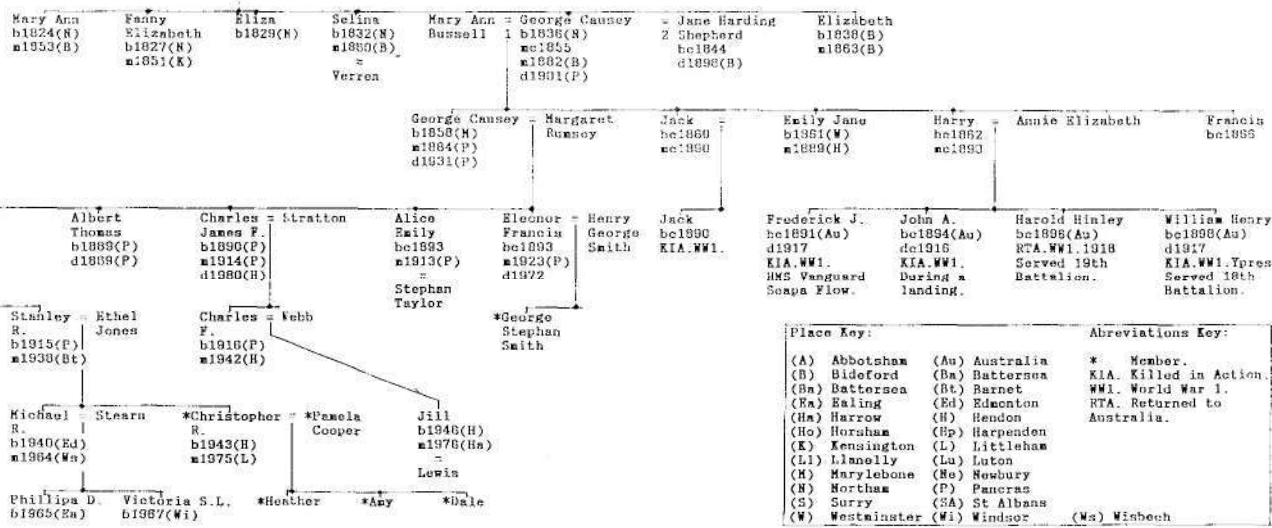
Mary Ann b1824(N) m1853(B)

Fanny Elizabeth b1827(N) m1851(K)

Eliza b1829(N)

Selina b1832(N) m1860(B) = Verren

Mary Ann Bussell = 1 George Causey b1836(N) mc1855 m1882(B) d1901(P) = 2 Jane Harding Shepherd bc1844 d1898(B)

Elizabeth b1838(B) m1863(B)

George Causey b1858(N) m1884(P) d1931(P) = Margaret Rumsey

Jack bc1860 mc1890 =

Emily Jane b1861(W) m1889(H)

Harry bc1862 mc1893 = Annie Elizabeth

Francis bc1866

Albert Thomas b1889(P) d1889(P)

Charles James F. b1890(P) m1914(P) d1980(H) = Stratton

Alice Emily bc1893 m1913(P) = Stephan Taylor

Eleonor Francis bc1893 m1923(P) d1972 = Henry George Smith

Jack bc1890 KIA.WW1.

Frederick J. bc1891(Au) d1917 KIA.WW1. HMS Vanguard Scapa Flow.

John A. bc1894(Au) dc1916 KIA.WW1. During a landing.

Harold Hinley bc1896(Au) RTA.WW1.1918 Served 19th Battalion.

William Henry bc1898(Au) d1917 KIA.WW1.Ypres Served 18th Battalion.

Stanley R. b1915(P) m1938(Bt) = Ethel Jones

Charles F. b1916(P) m1942(H) = Webb

*George Stephan Smith

Michael R. b1940(Ed) m1964(Ws) = Stearn

*Christopher R. b1943(H) m1975(L) = *Pamela Cooper

Jill b1946(H) m1976(Ha) = Lewis

Phillipa D. b1965(Ea)

Victoria S.L. b1967(Wi)

*Heather

*Amy

*Dale

Place Key:

(A) Abbotsham (Au) Australia
(B) Bideford (Ba) Battersea
(Bn) Battersea (Bt) Barnet
(Ea) Ealing (Ed) Edmonton
(Ha) Harrow (H) Hendon
(Ho) Horsham (Hp) Harpenden
(K) Kensington (L) Littleham
(Ll) Llanelly (Lu) Luton
(M) Marylebone (Ne) Newbury
(N) Northam (P) Pancras
(S) Surry (SA) St Albans
(W) Westminster (Wi) Windsor (Ws) Wisbech

Abreviations Key:

* Member.
KIA. Killed in Action.
WW1. World War 1.
RTA. Returned to Australia.